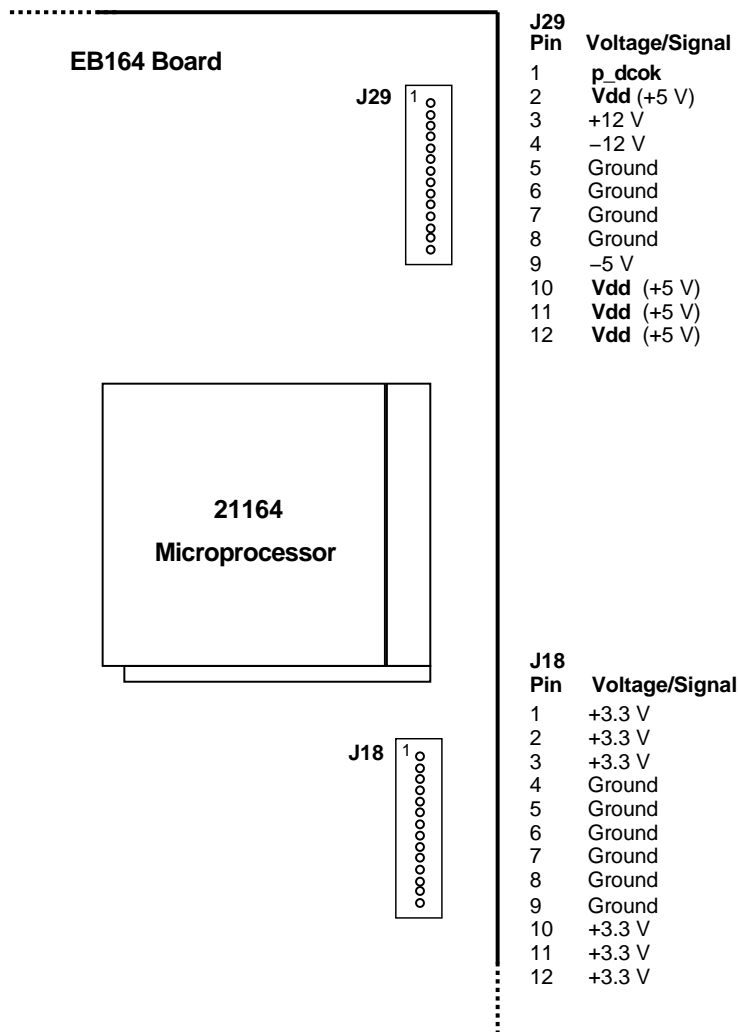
EB164 Board

J29

1

21164

Microprocessor

J18

1

J29

| Pin | Voltage/Signal |
|---|---|
| 1 | p_dcok |
| 2 | Vdd (+5 V) |
| 3 | +12 V |
| 4 | –12 V |
| 5 | Ground |
| 6 | Ground |
| 7 | Ground |
| 8 | Ground |
| 9 | –5 V |
| 10 | Vdd (+5 V) |
| 11 | Vdd (+5 V) |
| 12 | Vdd (+5 V) |

J18

| Pin | Voltage/Signal |
|---|---|
| 1 | +3.3 V |
| 2 | +3.3 V |
| 3 | +3.3 V |
| 4 | Ground |
| 5 | Ground |
| 6 | Ground |
| 7 | Ground |
| 8 | Ground |
| 9 | Ground |
| 10 | +3.3 V |
| 11 | +3.3 V |
| 12 | +3.3 V |